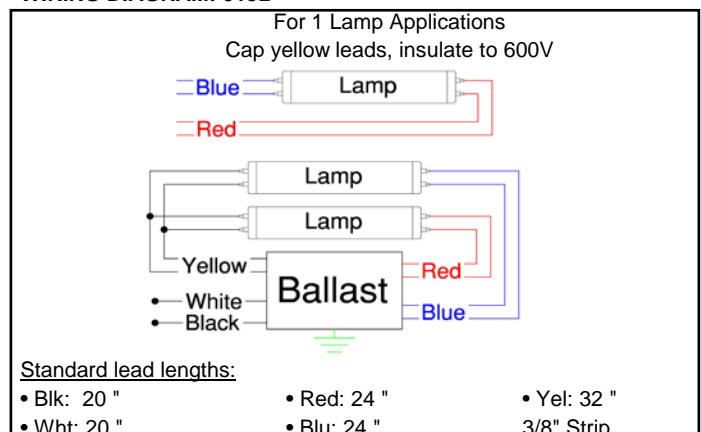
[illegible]

For 1 Lamp Applications
Cap yellow leads, insulate to 600V

Blue
Lamp
Red

Lamp
Lamp
Yellow
Red
Ballast
White
Blue
Black

Standard lead lengths:

• Blk: 20 "
• Wht: 20 "

• Red: 24 "
• Blu: 24 "

• Yel: 32 "
3/8" Strip